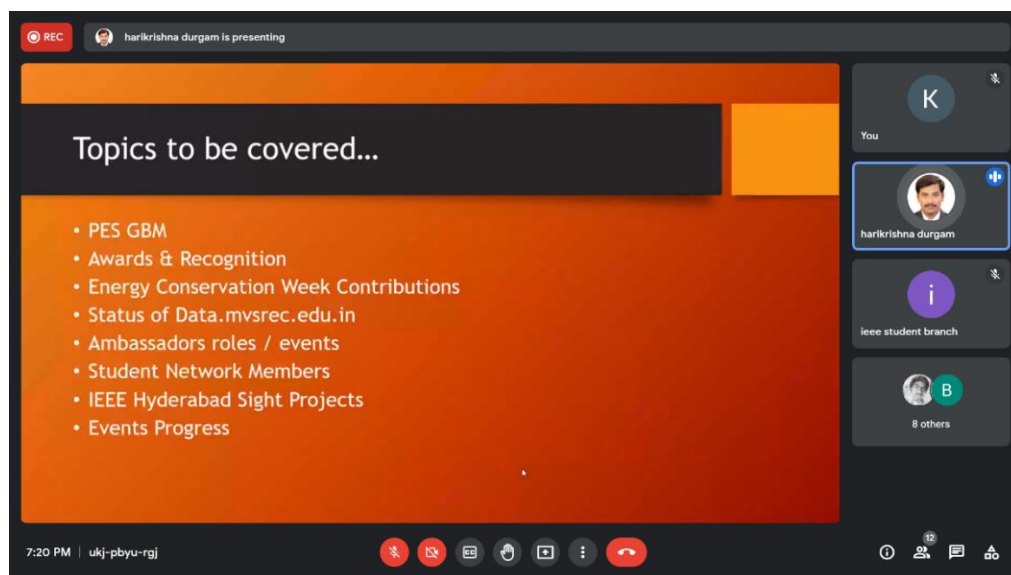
REC

harikrishna durgam is presenting

Topics to be covered...

- PES GBM
- Awards & Recognition
- Energy Conservation Week Contributions
- Status of Data.mvsrec.edu.in
- Ambassadors roles / events
- Student Network Members
- IEEE Hyderabad Sight Projects
- Events Progress

K
You

harikrishna durgam

i
ieee student branch

B
8 others

7:20 PM | ukj-pbyu-rgj

12